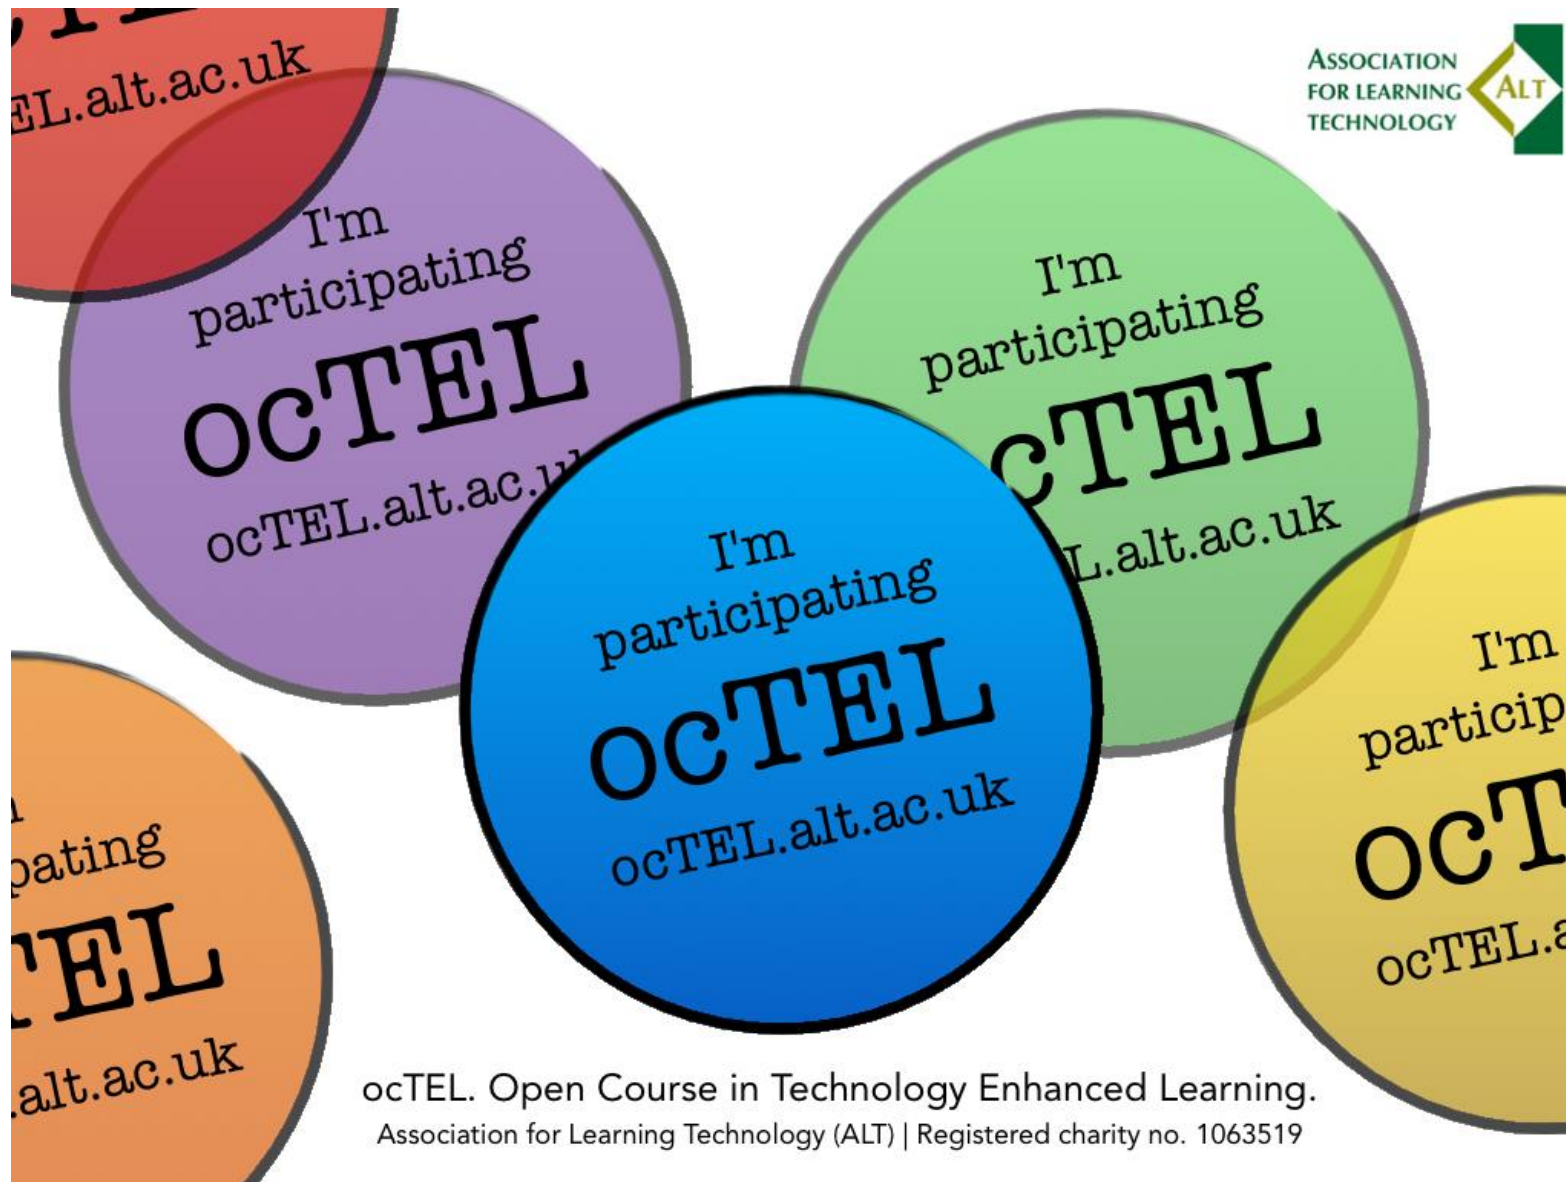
EL.alt.ac.uk

I'm participating ocTEL ocTEL.alt.ac.u

ASSOCIATION FOR LEARNING TECHNOLOGY ALT

I'm participating cTEL L.alt.ac.uk

I'm participating ocTEL ocTEL.alt.ac.uk

pating EL .alt.ac.uk

I'm particip ocT ocTEL.a

ocTEL. Open Course in Technology Enhanced Learning.
Association for Learning Technology (ALT) | Registered charity no. 1063519